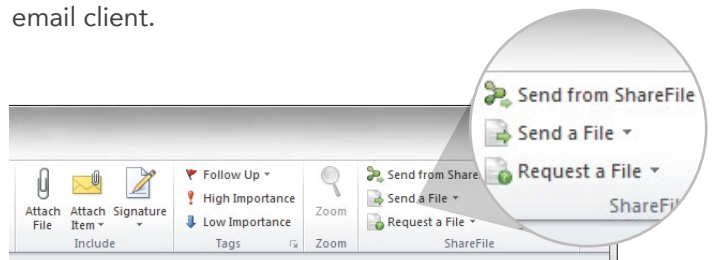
email client.

Attach File

Attach Item

Signature

Include

Follow Up

High Importance

Low Importance

Tags

Zoom

Zoom

Send from Share

Send a File

Request a File

ShareFile

Send from ShareFile

Send a File

Request a File

ShareFi